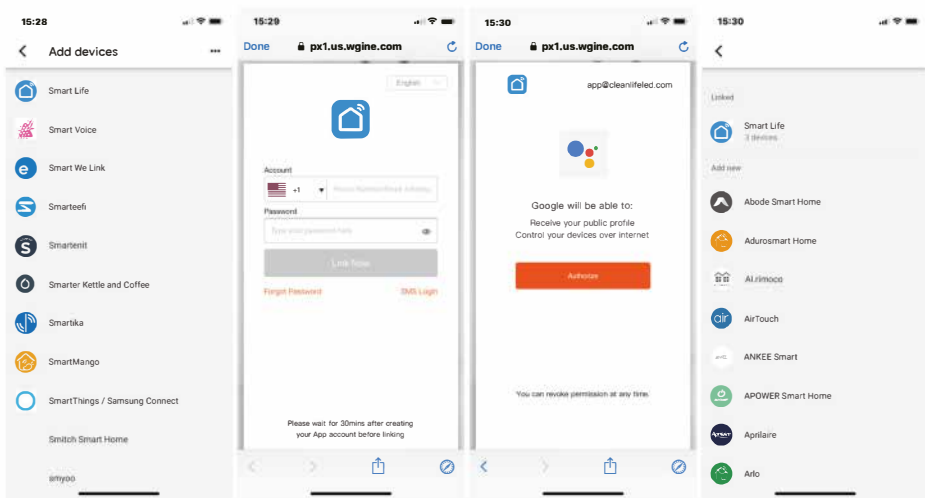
15:28

Add devices

Smart Life

Smart Voice

Smart We Link

Smarteefi

Smartenit

Smarter Kettle and Coffee

Smartika

SmartMango

SmartThings / Samsung Connect

Smitch Smart Home

smyoo

15:29

Done px1.us.wgine.com

English

Account

+1

Password

Link Now

Forgot Password

SMS Login

Please wait for 30mins after creating your App account before linking

15:30

Done px1.us.wgine.com

app@cleanlifeled.com

Google will be able to:

Receive your public profile

Control your devices over internet

Authorize

You can revoke permission at any time.

15:30

Linked

Smart Life

3 devices

Add new

Abode Smart Home

Adurosmart Home

Ai.rimoco

AirTouch

ANKEE Smart

APOWER Smart Home

Aprilaire

Arlo